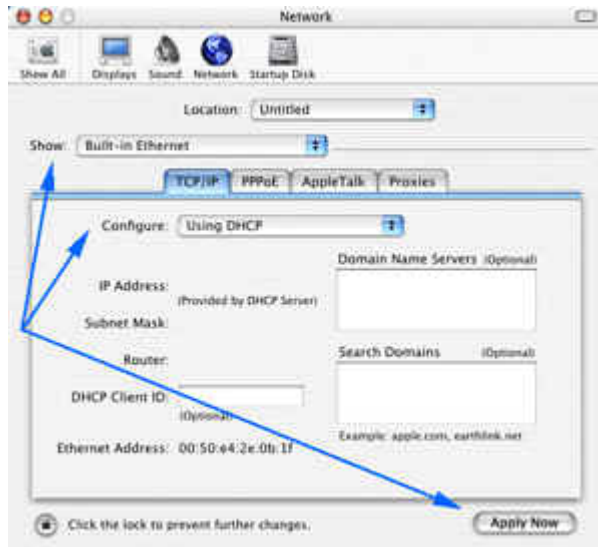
Network

Show All Displays Sound Network Startup Disk

Location: Untitled

Show: Built-in Ethernet

TCP/IP PPPoE AppleTalk Proxies

Configure: Using DHCP

Domain Name Servers (Optional)

IP Address: (Provided by DHCP Server)

Subnet Mask:

Router:

Search Domains (Optional)

DHCP Client ID: (Optional)

Example: apple.com, earthlink.net

Ethernet Address: 00:50:e4:2e:0b:1f

Click the lock to prevent further changes.

Apply Now